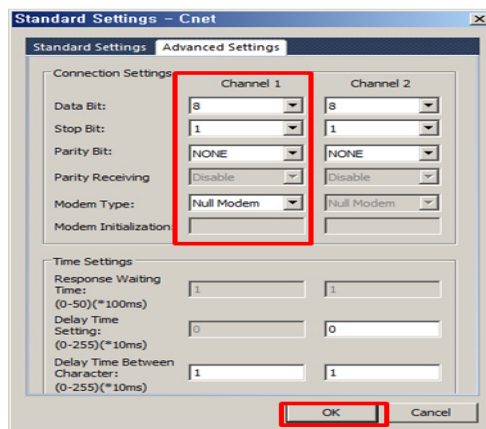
Standard Settings - Cnet

Standard Settings | Advanced Settings

Connection Settings

| | Channel 1 | Channel 2 |
|---|---|---|
| Data Bit: | 8 | 8 |
| Stop Bit: | 1 | 1 |
| Parity Bit: | NONE | NONE |
| Parity Receiving | Disable | Disable |
| Modem Type: | Null Modem | Null Modem |
| Modem Initialization: | | |

Time Settings

| | | |
|---|---|---|
| Response Waiting Time: (0-50)(*100ms) | 1 | 1 |
| Delay Time Setting: (0-255)(*10ms) | 0 | 0 |
| Delay Time Between Character: (0-255)(*10ms) | 1 | 1 |

OK Cancel